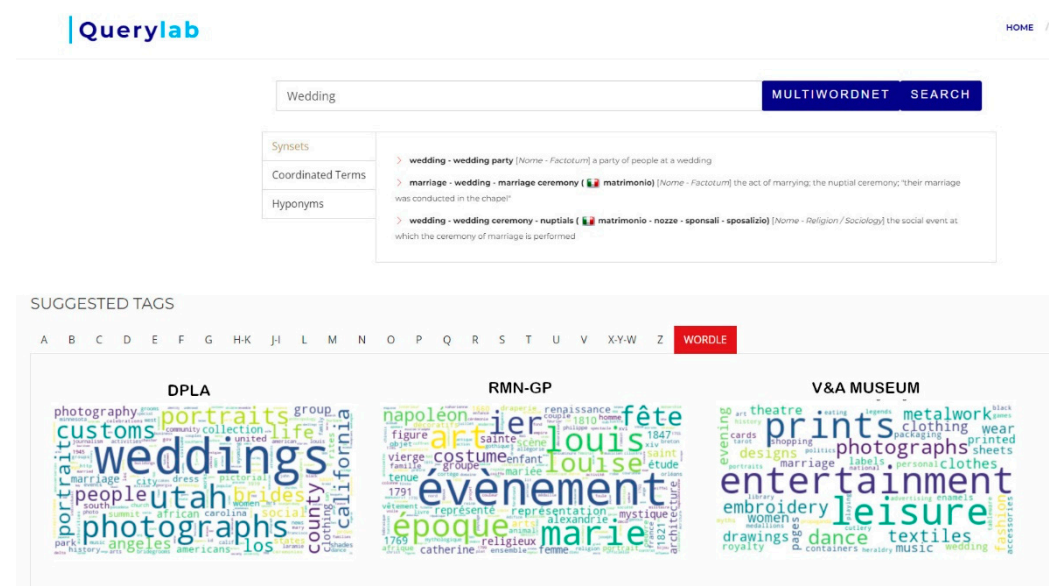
Querylab

HOME /

Wedding

MULTIWORDNET SEARCH

Synsets

Coordinated Terms

Hyponyms

> wedding - wedding party [Nome - Factotum] a party of people at a wedding

> marriage - wedding - marriage ceremony ( matrimonio) [Nome - Factotum] the act of marrying; the nuptial ceremony; "their marriage was conducted in the chapel"

> wedding - wedding ceremony - nuptials ( matrimonio - nozze - sponsali - sposalizio) [Nome - Religion / Sociology] the social event at which the ceremony of marriage is performed

SUGGESTED TAGS

A B C D E F G H-K J-I L M N O P Q R S T U V X-Y-W Z WORDLE

DPLA

photography portraits group customs life collection united weddings portrait people utah brides county california photographs angeles los americans marriage city dress pictorial social african carolina women south park history clothing

RMN-GP

napoléon ier fête art louis renaissance 1810 1847 costume louise figure sainte scène vierge groupe mariée étude saint tenue événement 1791 époque marie représenté représentation alexandrie mystique architecture 1769 catherine religieux femme ensemble 1821

V&A MUSEUM

theatre prints metalwork clothing photographs designs evening marriage clothes printed sheets wear entertainment embroidery women leisure drawings dance textiles royalty music wedding fashion cards shopping art containers accessories